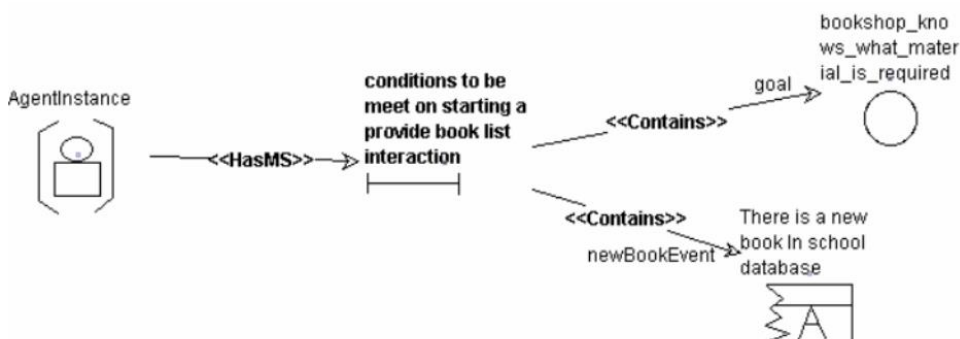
AgentInstance

<<HasMS>>

conditions to be meet on starting a provide book list interaction

<<Contains>>

goal

bookshop_knows_what_material_is_required

<<Contains>>

newBookEvent

There is a new book In school database